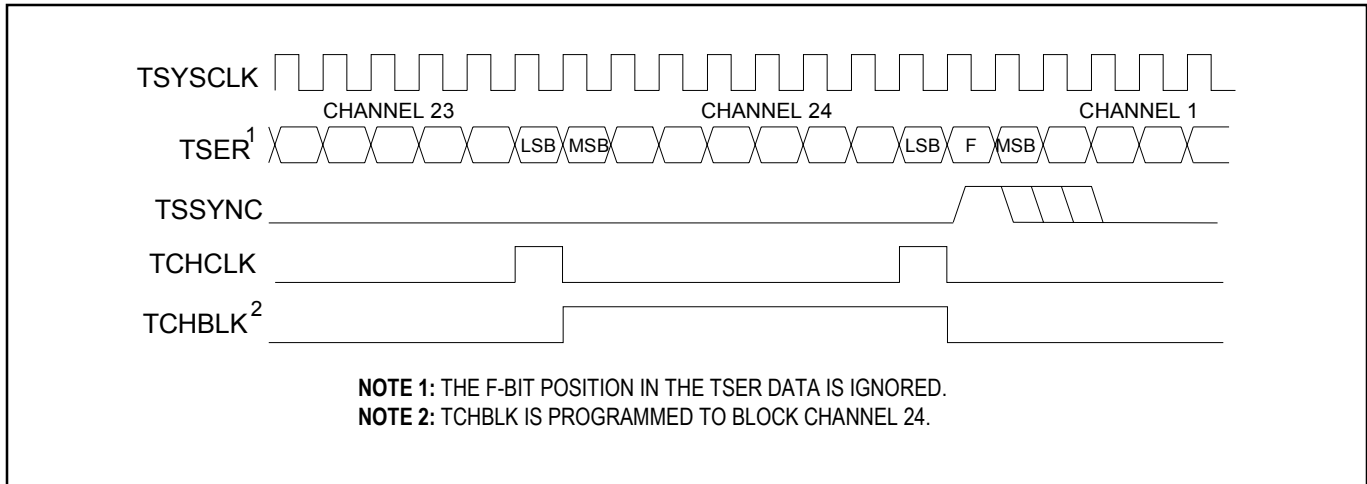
TSYSCLK

CHANNEL 23

CHANNEL 24

CHANNEL 1

TSER$^1$

LSB

MSB

LSB

F

MSB

TSSYNC

TCHCLK

TCHBLK$^2$

**NOTE 1:** THE F-BIT POSITION IN THE TSER DATA IS IGNORED.
**NOTE 2:** TCHBLK IS PROGRAMMED TO BLOCK CHANNEL 24.